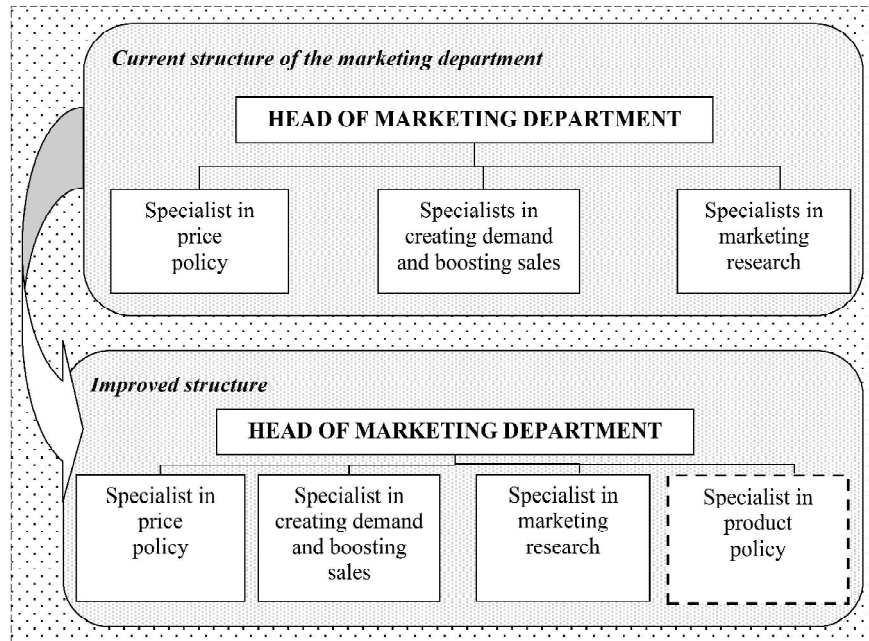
Current structure of the marketing department

HEAD OF MARKETING DEPARTMENT

Specialist in price policy

Specialists in creating demand and boosting sales

Specialists in marketing research

Improved structure

HEAD OF MARKETING DEPARTMENT

Specialist in price policy

Specialist in creating demand and boosting sales

Specialist in marketing research

Specialist in product policy